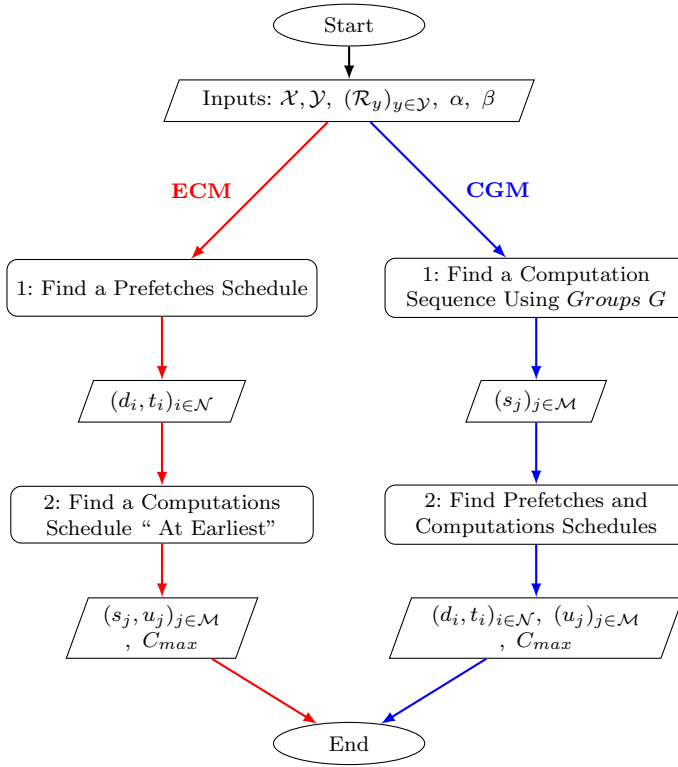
Start

Inputs: $\mathcal{X}, \mathcal{Y}, (\mathcal{R}_y)_{y\in\mathcal{Y}}, \alpha, \beta$

ECM

CGM

1: Find a Prefetches Schedule

1: Find a Computation Sequence Using *Groups G*

$(d_i, t_i)_{i\in\mathcal{N}}$

$(s_j)_{j\in\mathcal{M}}$

2: Find a Computations Schedule " At Earliest"

2: Find Prefetches and Computations Schedules

$(s_j, u_j)_{j\in\mathcal{M}}$ , $C_{max}$

$(d_i, t_i)_{i\in\mathcal{N}}, (u_j)_{j\in\mathcal{M}}$ , $C_{max}$

End